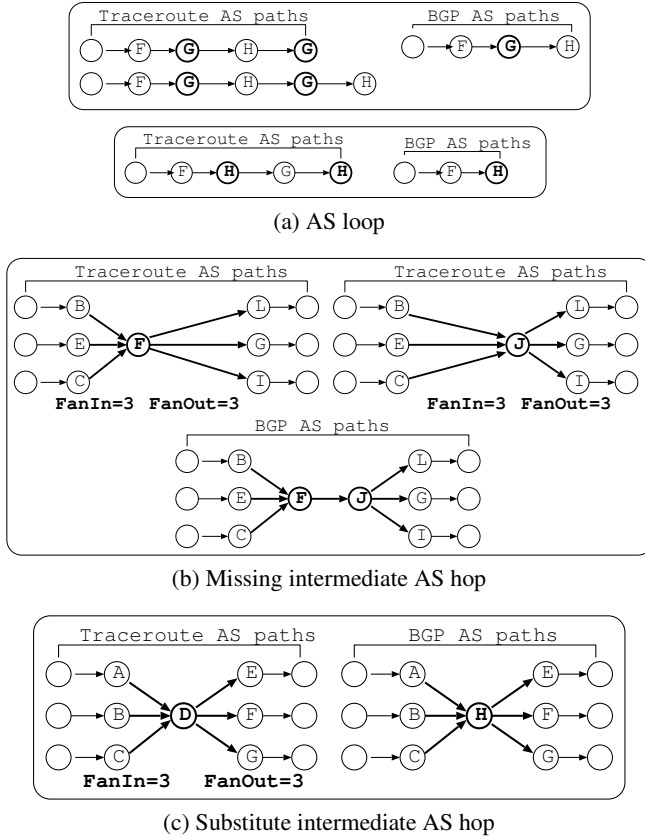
Traceroute AS paths

F G H G

F G H G H

BGP AS paths

F G H

Traceroute AS paths

F H G H

BGP AS paths

F H

(a) AS loop

Traceroute AS paths

B L

E F G

C I

FanIn=3 FanOut=3

Traceroute AS paths

B L

E J G

C I

FanIn=3 FanOut=3

BGP AS paths

B L

E F J G

C I

(b) Missing intermediate AS hop

Traceroute AS paths

A E

B D F

C G

FanIn=3 FanOut=3

BGP AS paths

A E

B H F

C G

(c) Substitute intermediate AS hop